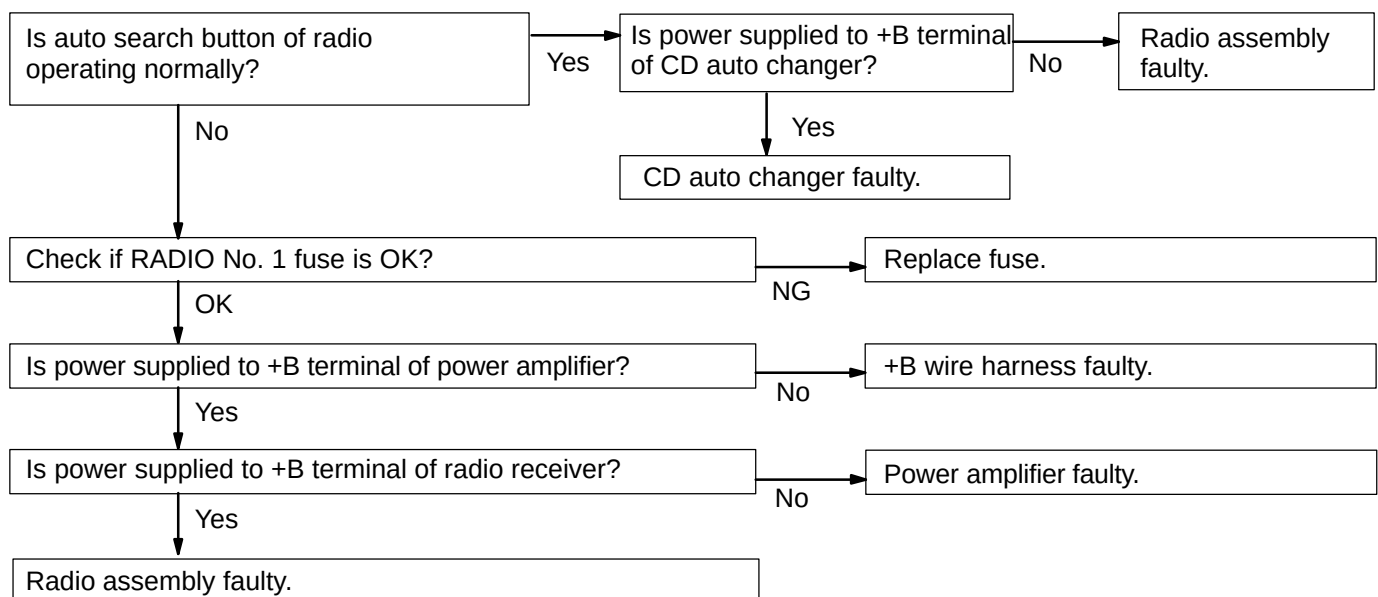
Is auto search button of radio operating normally?

Yes

Is power supplied to +B terminal of CD auto changer?

No

Radio assembly faulty.

Yes

CD auto changer faulty.

No

Check if RADIO No. 1 fuse is OK?

NG

Replace fuse.

OK

Is power supplied to +B terminal of power amplifier?

No

+B wire harness faulty.

Yes

Is power supplied to +B terminal of radio receiver?

No

Power amplifier faulty.

Yes

Radio assembly faulty.